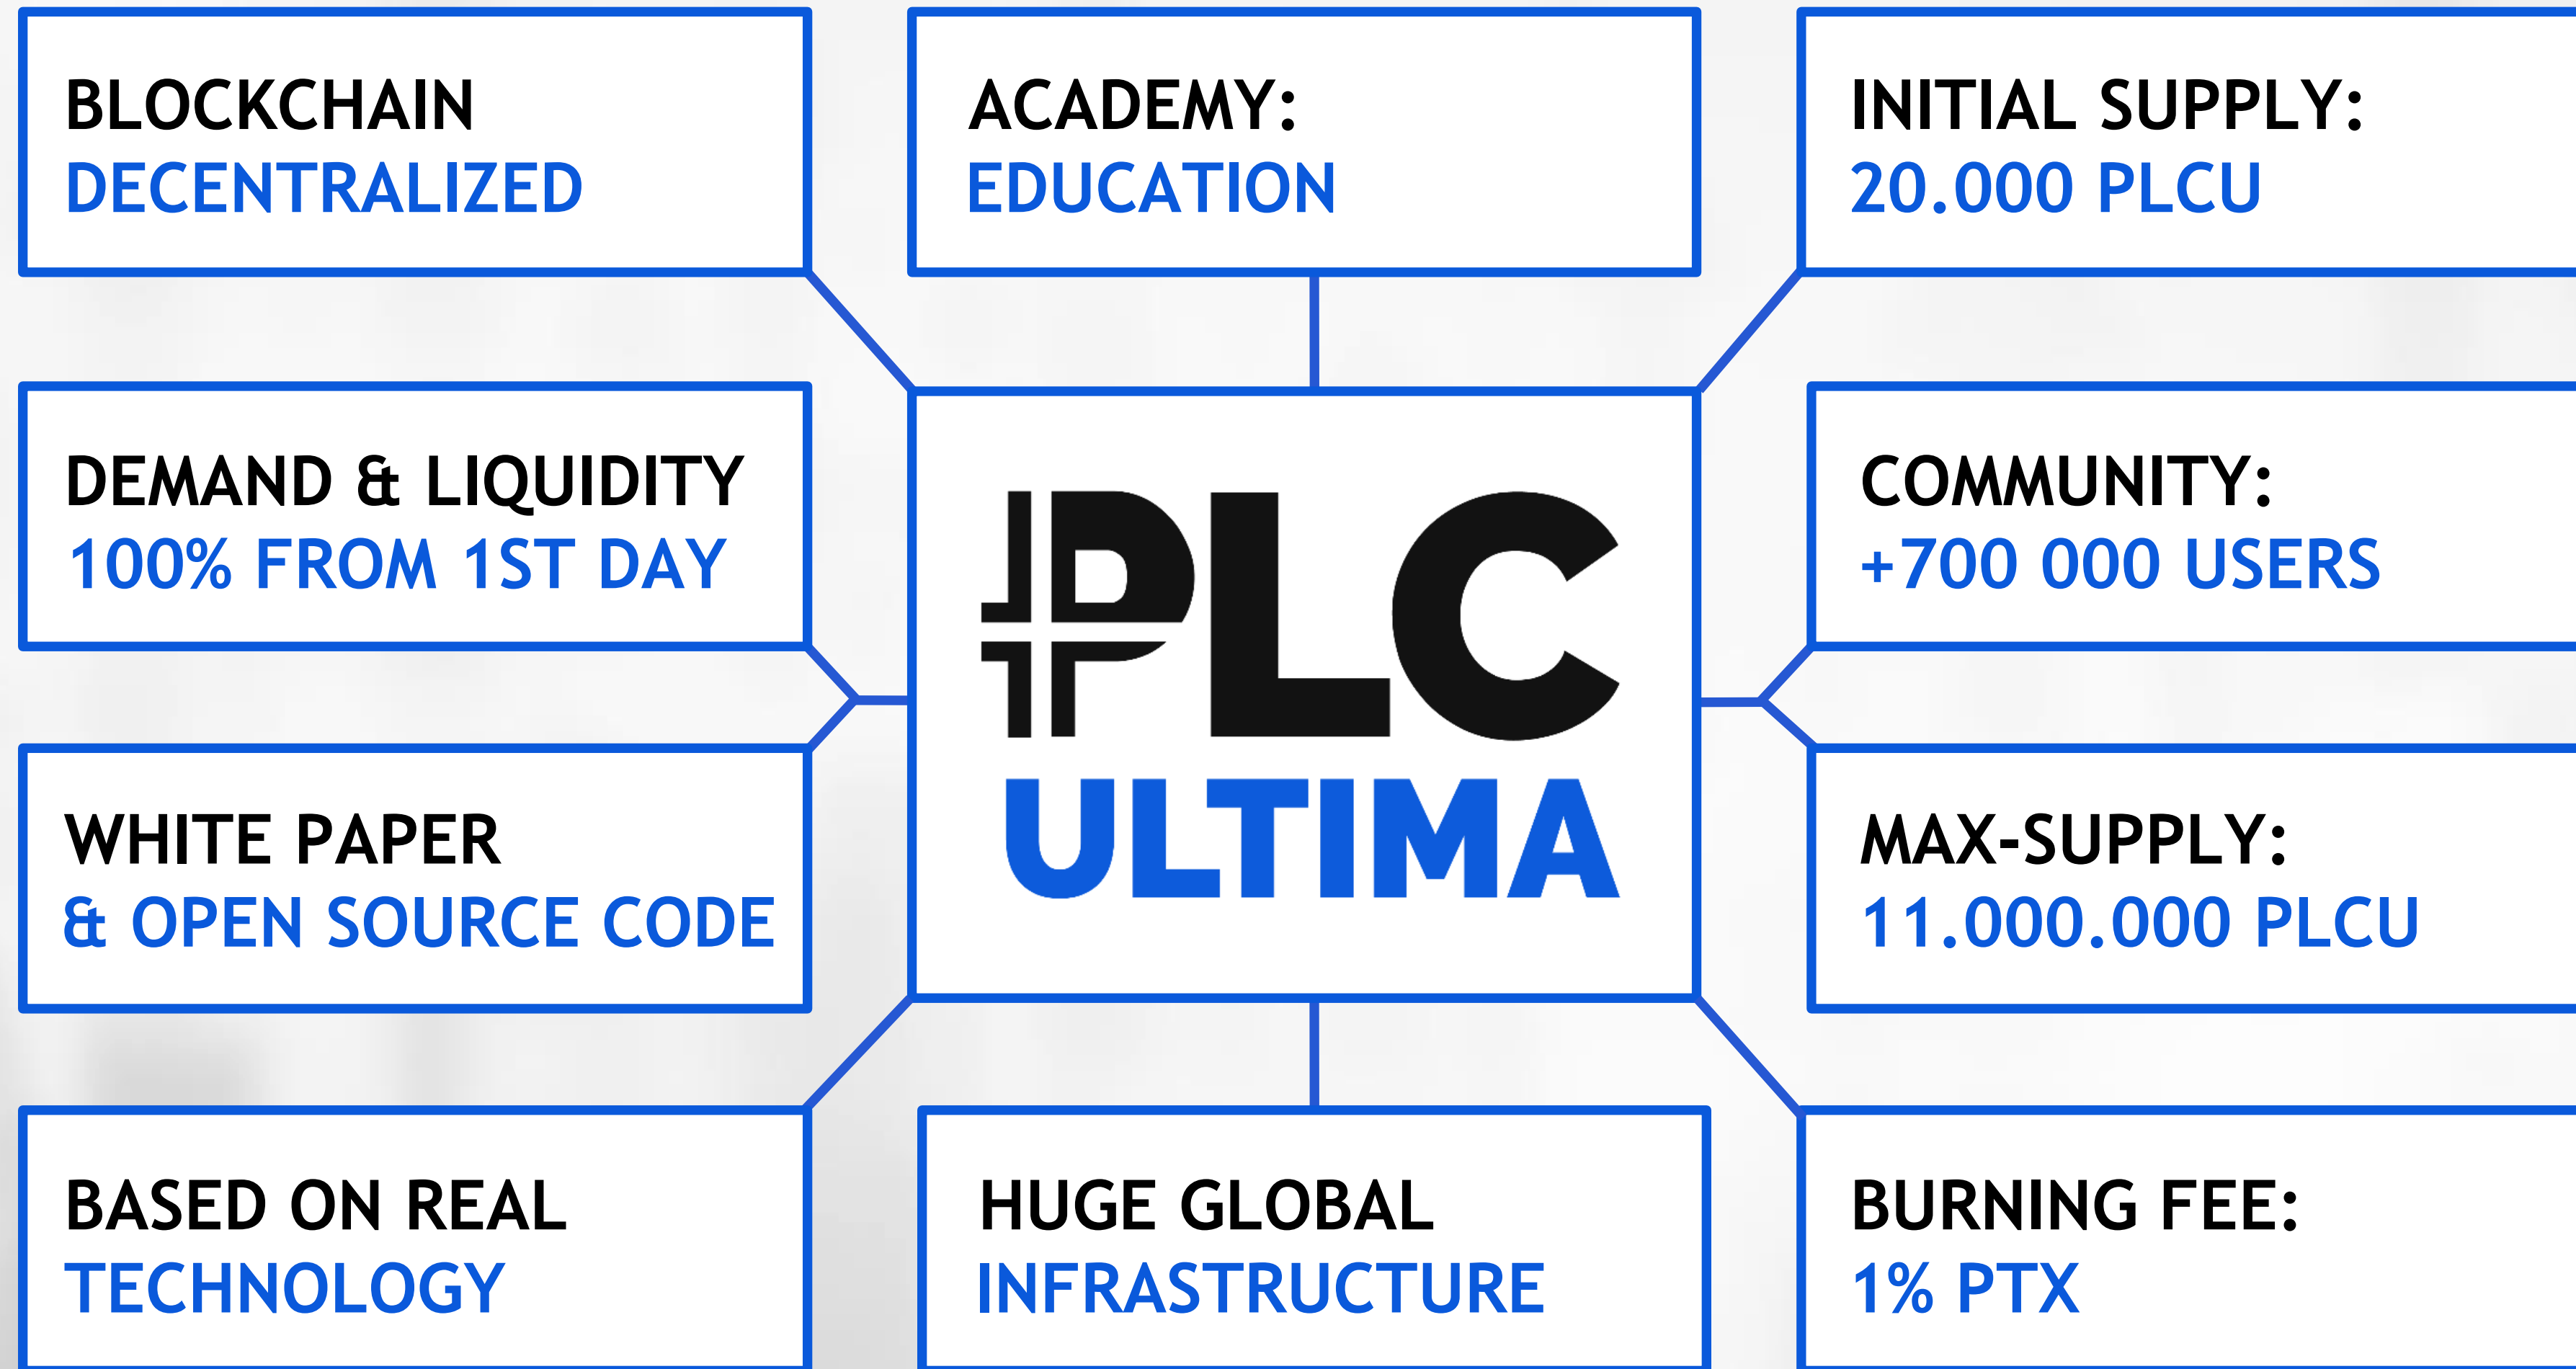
BLOCKCHAIN
DECENTRALIZED

ACADEMY:
EDUCATION

INITIAL SUPPLY:
20.000 PLCU

DEMAND & LIQUIDITY
100% FROM 1ST DAY

PLC
ULTIMA

COMMUNITY:
+700 000 USERS

WHITE PAPER
& OPEN SOURCE CODE

MAX-SUPPLY:
11.000.000 PLCU

BASED ON REAL
TECHNOLOGY

HUGE GLOBAL
INFRASTRUCTURE

BURNING FEE:
1% PTX